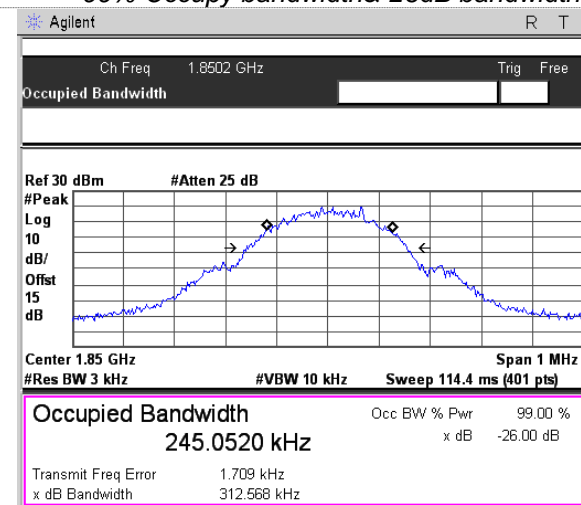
99% Occupy bandwidth&-26dB bandwidth

Agilent R T

Ch Freq 1.8502 GHz Trig Free

Occupied Bandwidth

Ref 30 dBm #Atten 25 dB

#Peak

Log

10

dB/

Offst

15

dB

Center 1.85 GHz Span 1 MHz

#Res BW 3 kHz #VBW 10 kHz Sweep 114.4 ms (401 pts)

Occupied Bandwidth

245.0520 kHz

Occ BW % Pwr 99.00 %

x dB -26.00 dB

Transmit Freq Error 1.709 kHz

x dB Bandwidth 312.568 kHz